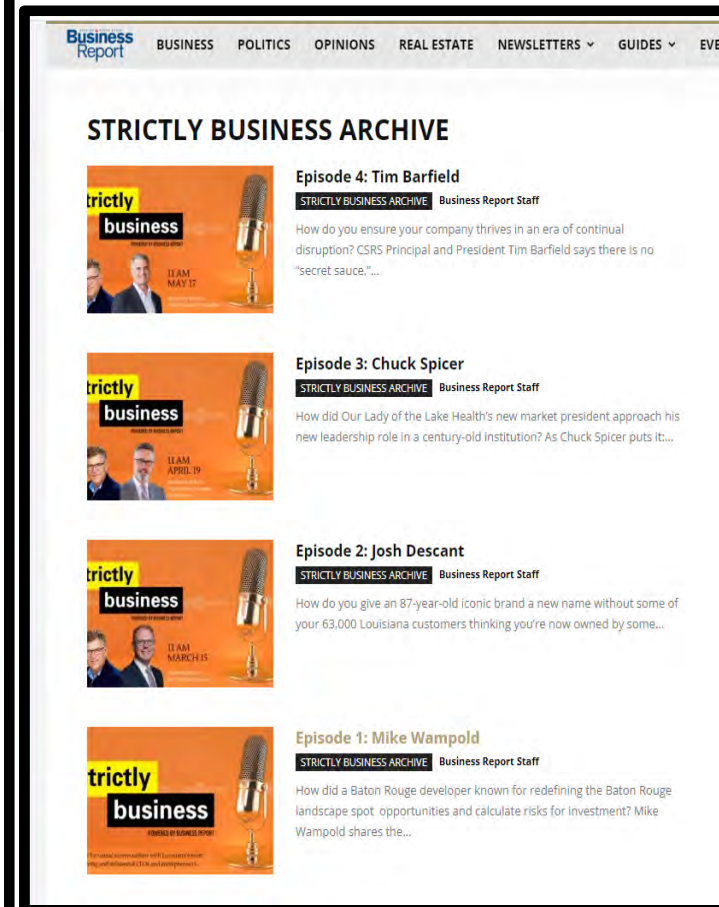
Business Report BUSINESS POLITICS OPINIONS REAL ESTATE NEWSLETTERS GUIDES EVE

STRICTLY BUSINESS ARCHIVE

trictly business
11 AM MAY 17

Episode 4: Tim Barfield
STRICTLY BUSINESS ARCHIVE Business Report Staff
How do you ensure your company thrives in an era of continual disruption? CSRS Principal and President Tim Barfield says there is no "secret sauce."...

trictly business
11 AM APRIL 19

Episode 3: Chuck Spicer
STRICTLY BUSINESS ARCHIVE Business Report Staff
How did Our Lady of the Lake Health's new market president approach his new leadership role in a century-old institution? As Chuck Spicer puts it:...

trictly business
11 AM MARCH 15

Episode 2: Josh Descant
STRICTLY BUSINESS ARCHIVE Business Report Staff
How do you give an 87-year-old iconic brand a new name without some of your 63,000 Louisiana customers thinking you're now owned by some...

trictly business
POWERED BY BUSINESS REPORT

Episode 1: Mike Wampold
STRICTLY BUSINESS ARCHIVE Business Report Staff
How did a Baton Rouge developer known for redefining the Baton Rouge landscape spot opportunities and calculate risks for investment? Mike Wampold shares the...